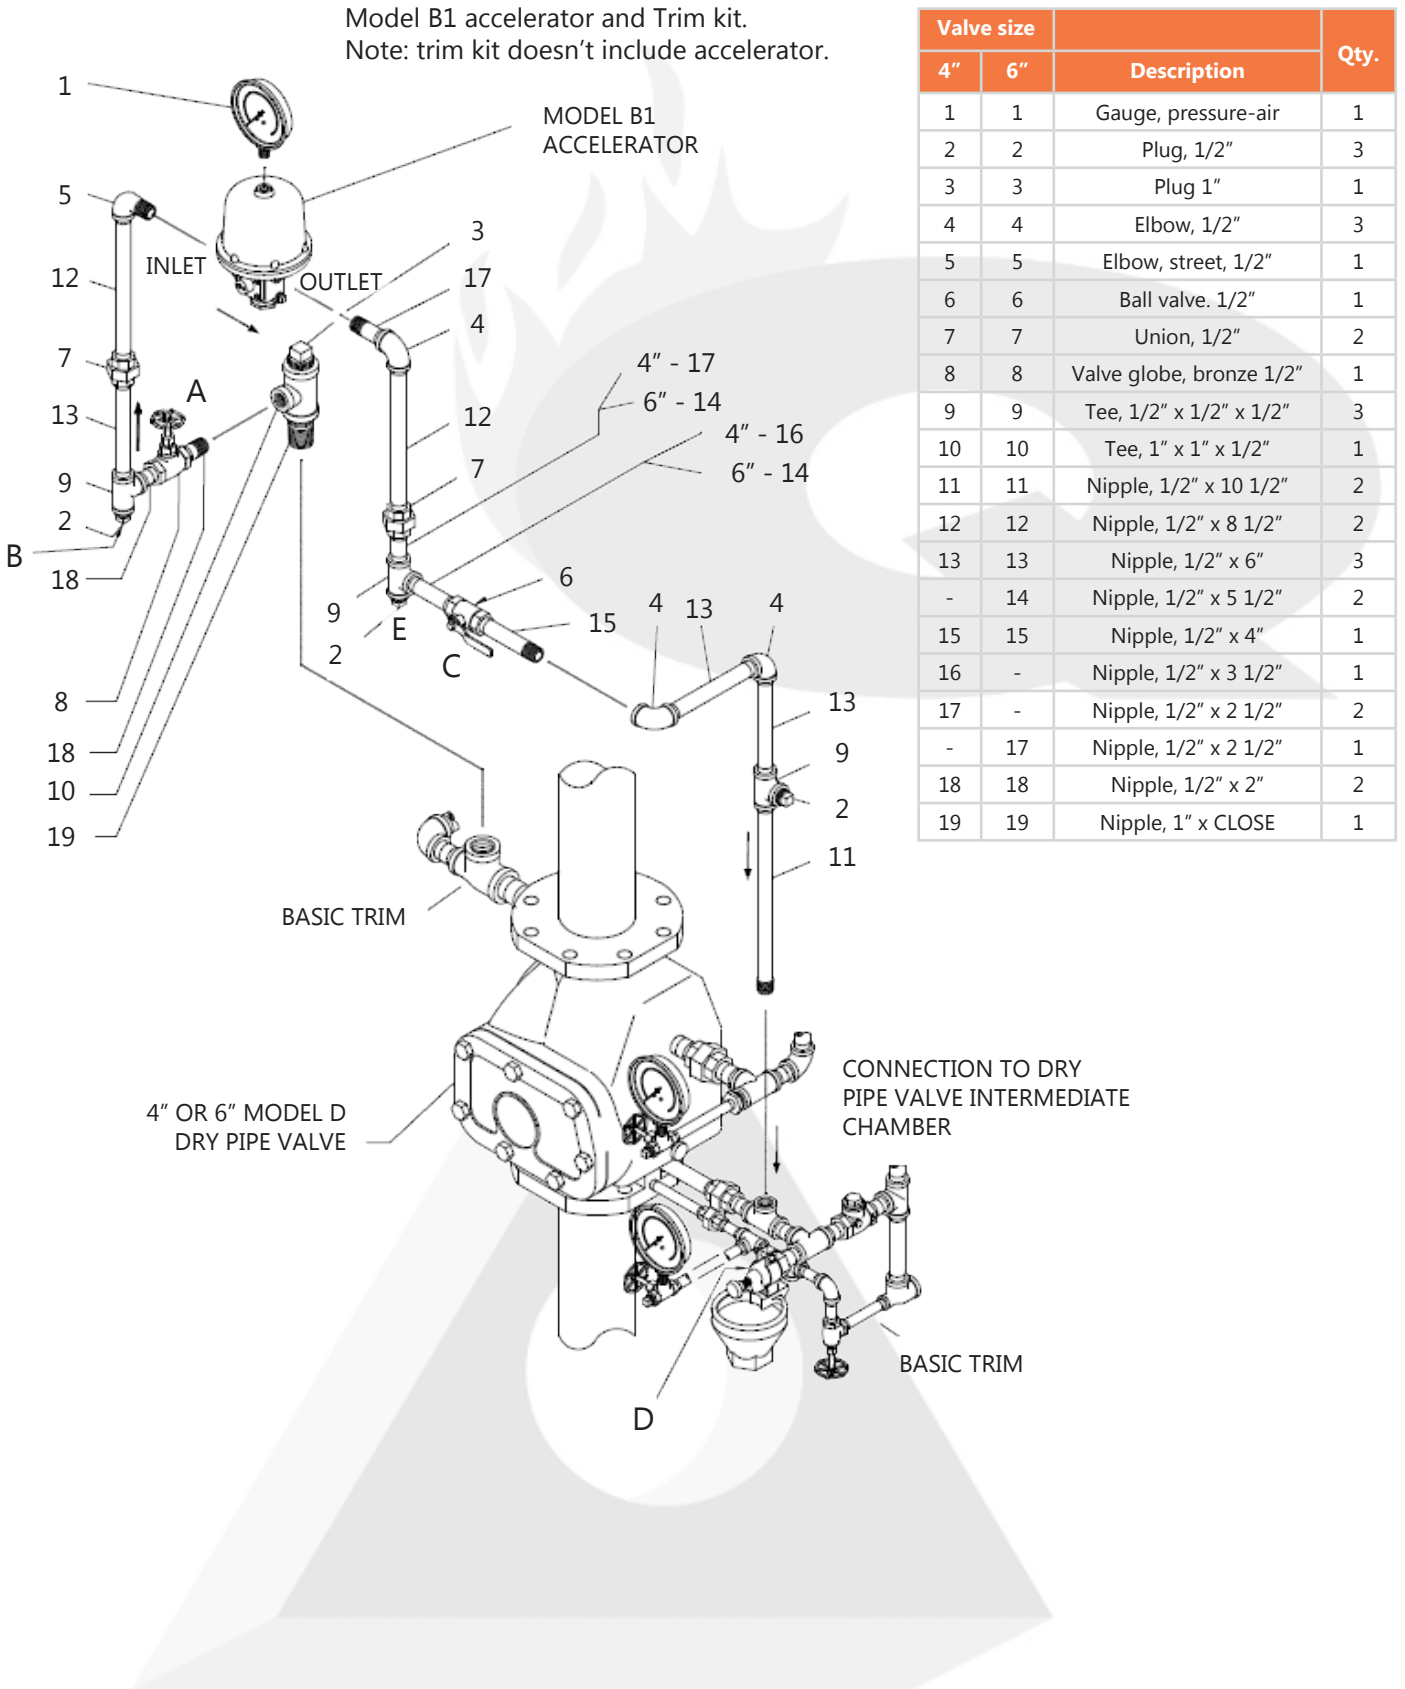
Model B1 accelerator and Trim kit.
Note: trim kit doesn’t include accelerator.

| Valve size 4″ | Valve size 6″ | Description | Qty. |
|---|---|---|---|
| 1 | 1 | Gauge, pressure-air | 1 |
| 2 | 2 | Plug, 1/2″ | 3 |
| 3 | 3 | Plug 1″ | 1 |
| 4 | 4 | Elbow, 1/2″ | 3 |
| 5 | 5 | Elbow, street, 1/2″ | 1 |
| 6 | 6 | Ball valve. 1/2″ | 1 |
| 7 | 7 | Union, 1/2″ | 2 |
| 8 | 8 | Valve globe, bronze 1/2″ | 1 |
| 9 | 9 | Tee, 1/2″ x 1/2″ x 1/2″ | 3 |
| 10 | 10 | Tee, 1″ x 1″ x 1/2″ | 1 |
| 11 | 11 | Nipple, 1/2″ x 10 1/2″ | 2 |
| 12 | 12 | Nipple, 1/2″ x 8 1/2″ | 2 |
| 13 | 13 | Nipple, 1/2″ x 6″ | 3 |
| - | 14 | Nipple, 1/2″ x 5 1/2″ | 2 |
| 15 | 15 | Nipple, 1/2″ x 4″ | 1 |
| 16 | - | Nipple, 1/2″ x 3 1/2″ | 1 |
| 17 | - | Nipple, 1/2″ x 2 1/2″ | 2 |
| - | 17 | Nipple, 1/2″ x 2 1/2″ | 1 |
| 18 | 18 | Nipple, 1/2″ x 2″ | 2 |
| 19 | 19 | Nipple, 1″ x CLOSE | 1 |

1
MODEL B1 ACCELERATOR
5
12
INLET
OUTLET
3
17
4
7
A
13
9
2
B
18
4″ - 17
6″ - 14
12
4″ - 16
6″ - 14
7
9
E
2
6
15
C
4
13
4
8
18
10
19
13
9
2
11
BASIC TRIM
4″ OR 6″ MODEL D DRY PIPE VALVE
CONNECTION TO DRY PIPE VALVE INTERMEDIATE CHAMBER
BASIC TRIM
D